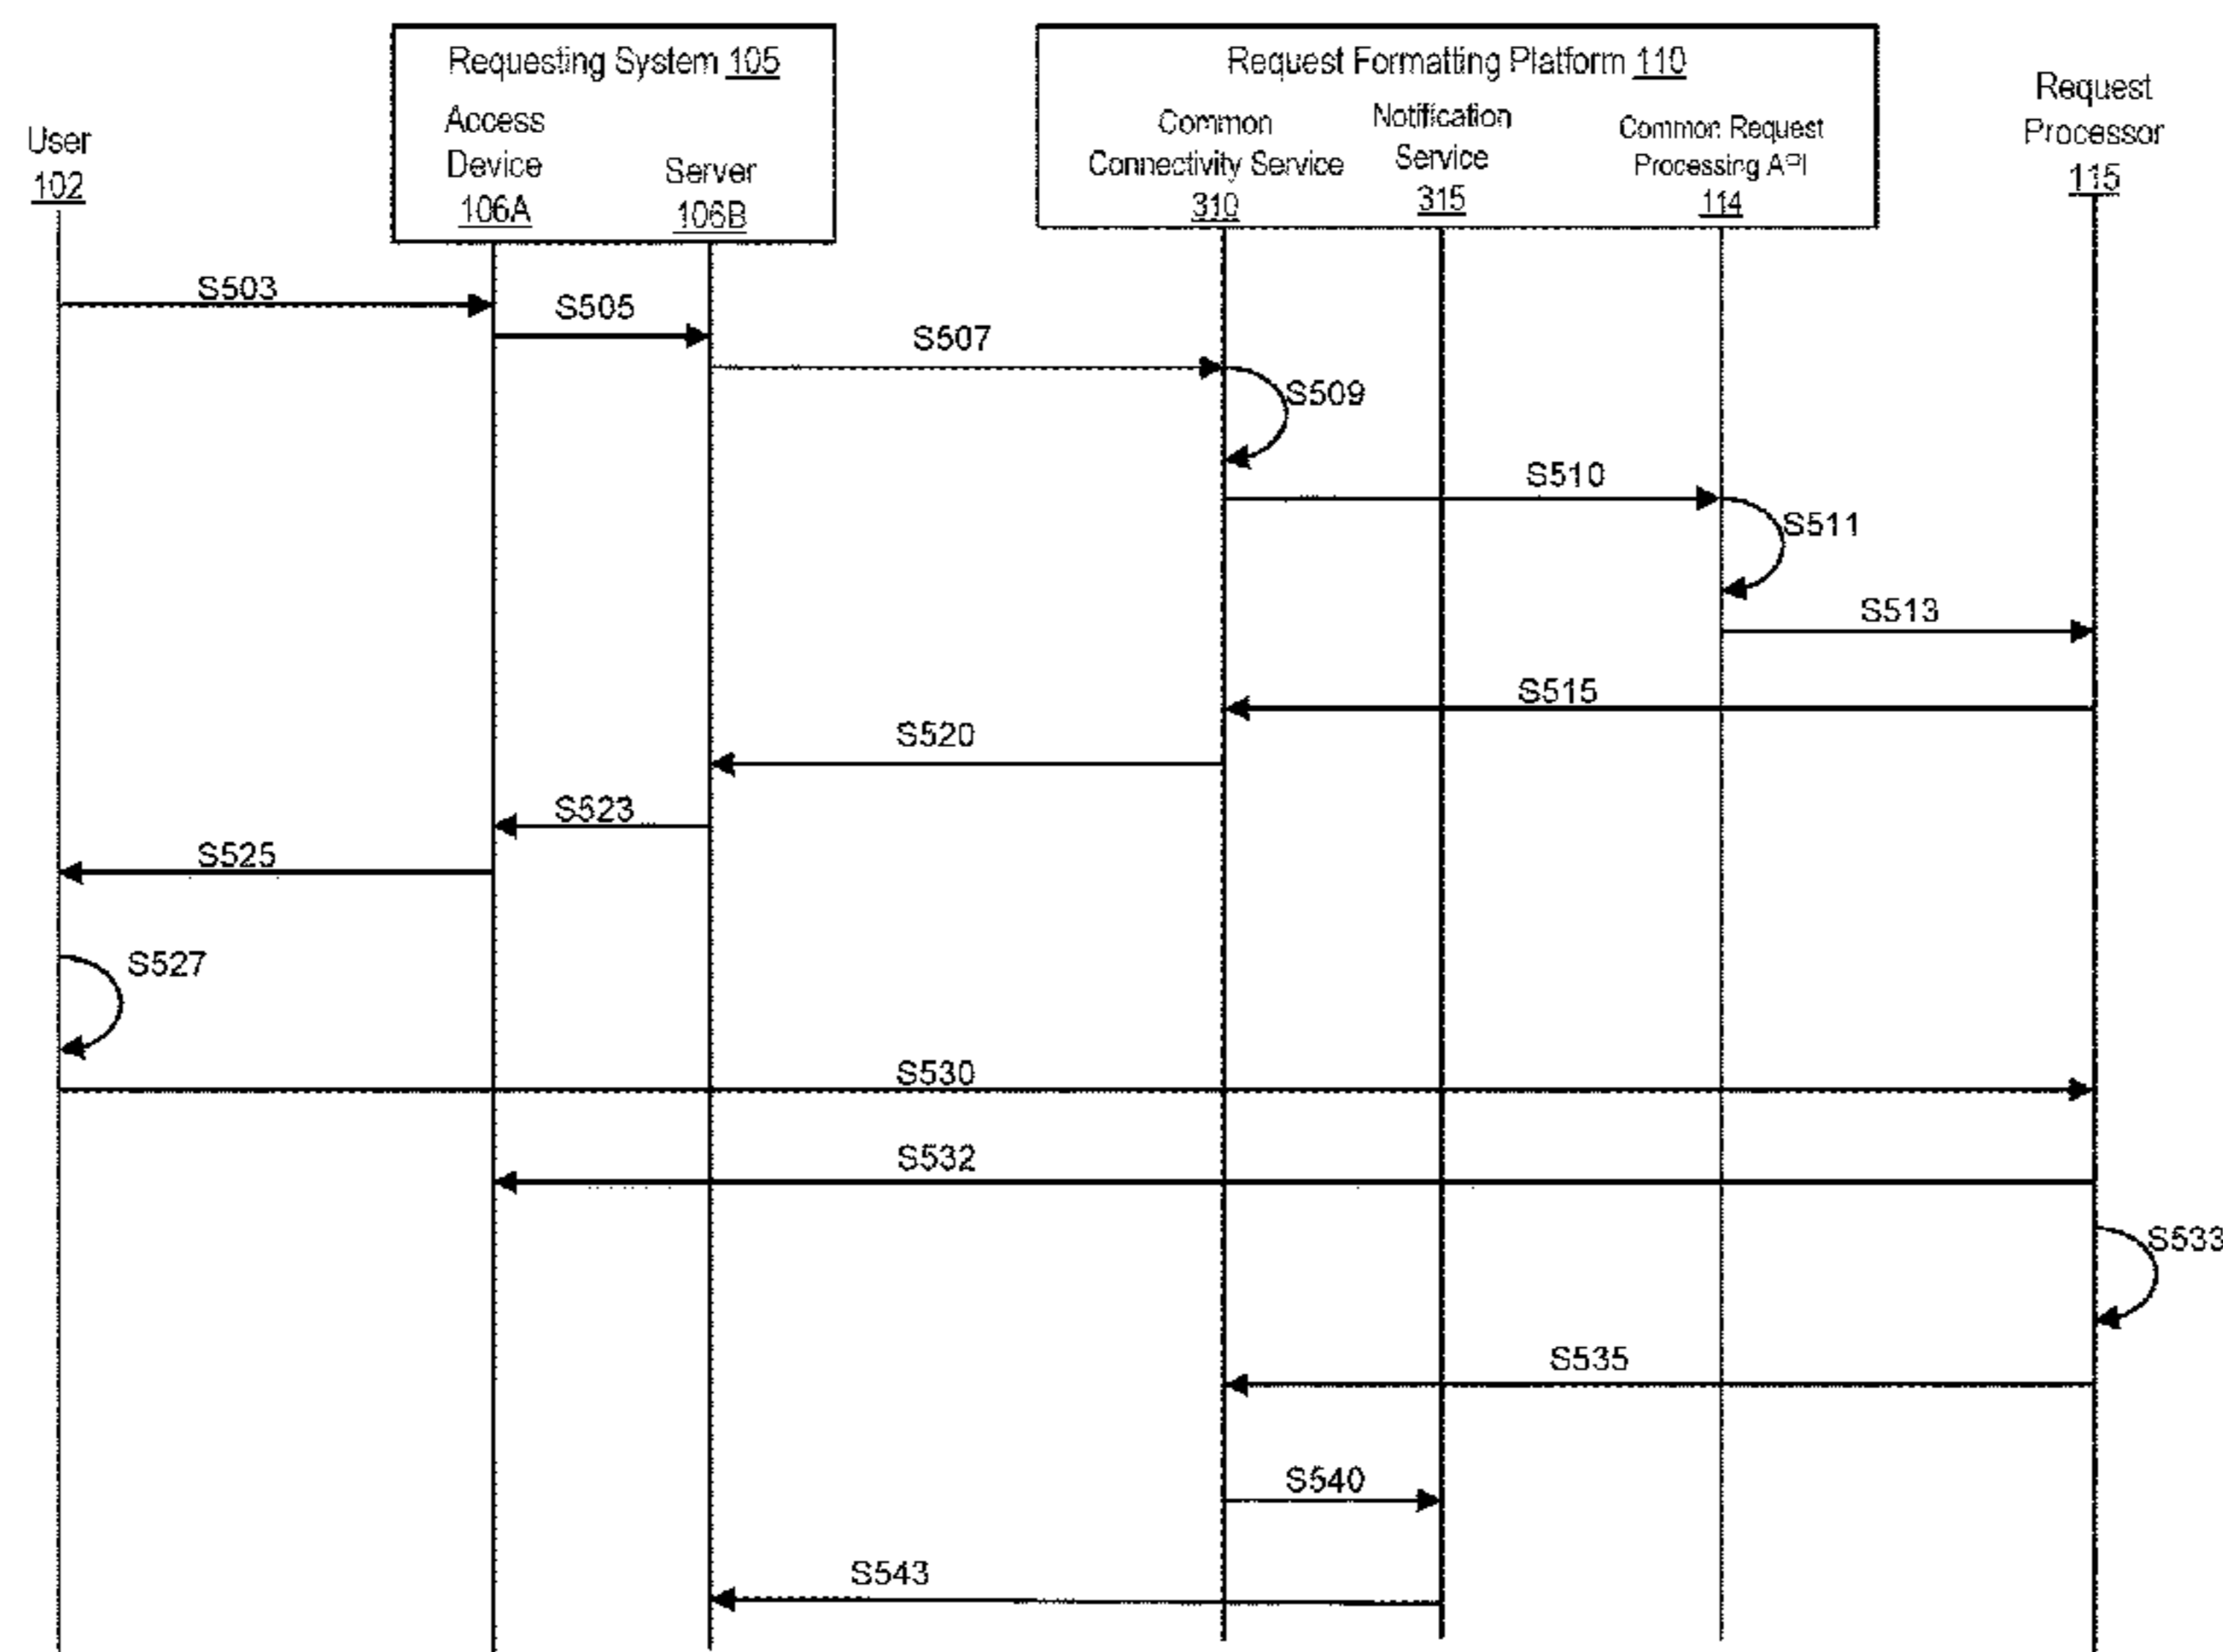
Requesting System 105

Access Device 106A

Server 106B

Request Formatting Platform 110

Common Connectivity Service 310

Notification Service 315

Common Request Processing API 114

User 102

Request Processor 115

S503

S505

S507

S509

S510

S511

S513

S515

S520

S523

S525

S527

S530

S532

S533

S535

S540

S543